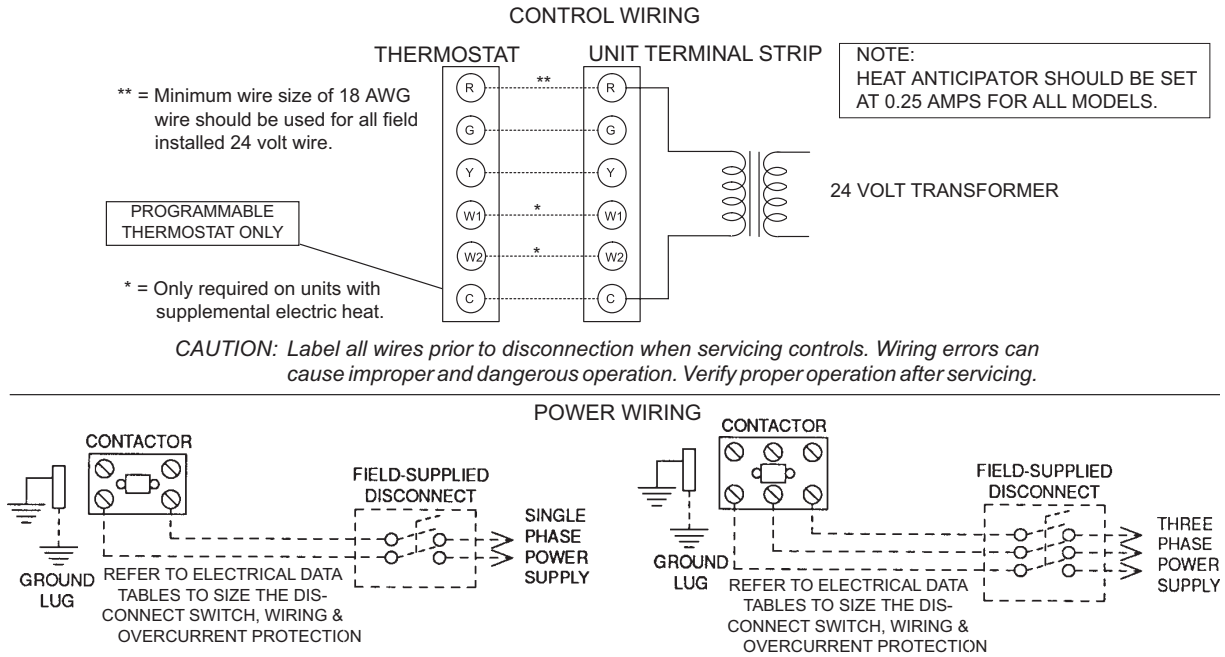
CONTROL WIRING

THERMOSTAT

UNIT TERMINAL STRIP

NOTE:
HEAT ANTICIPATOR SHOULD BE SET AT 0.25 AMPS FOR ALL MODELS.

** = Minimum wire size of 18 AWG wire should be used for all field installed 24 volt wire.

R ** R
G G
Y Y
W1 * W1
W2 * W2
C C

24 VOLT TRANSFORMER

PROGRAMMABLE THERMOSTAT ONLY

* = Only required on units with supplemental electric heat.

CAUTION: Label all wires prior to disconnection when servicing controls. Wiring errors can cause improper and dangerous operation. Verify proper operation after servicing.

POWER WIRING

CONTACTOR

FIELD-SUPPLIED DISCONNECT

SINGLE PHASE POWER SUPPLY

GROUND LUG

REFER TO ELECTRICAL DATA TABLES TO SIZE THE DISCONNECT SWITCH, WIRING & OVERCURRENT PROTECTION

CONTACTOR

FIELD-SUPPLIED DISCONNECT

THREE PHASE POWER SUPPLY

GROUND LUG

REFER TO ELECTRICAL DATA TABLES TO SIZE THE DISCONNECT SWITCH, WIRING & OVERCURRENT PROTECTION